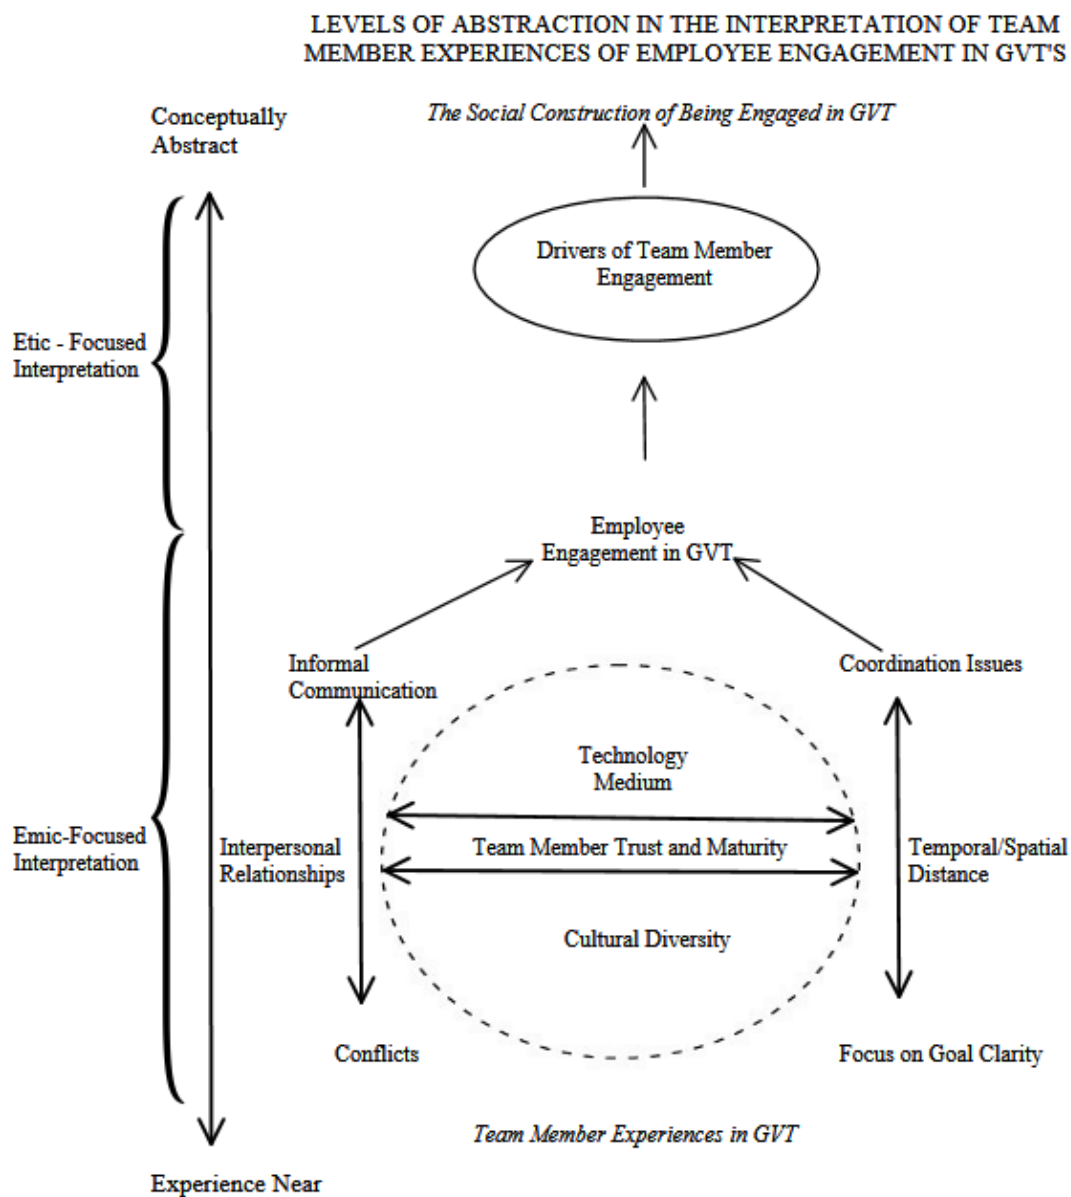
LEVELS OF ABSTRACTION IN THE INTERPRETATION OF TEAM MEMBER EXPERIENCES OF EMPLOYEE ENGAGEMENT IN GVT'S

Conceptually Abstract

*The Social Construction of Being Engaged in GVT*

Drivers of Team Member Engagement

Etic - Focused Interpretation

Employee Engagement in GVT

Informal Communication

Coordination Issues

Technology Medium

Emic-Focused Interpretation

Interpersonal Relationships

Team Member Trust and Maturity

Temporal/Spatial Distance

Cultural Diversity

Conflicts

Focus on Goal Clarity

*Team Member Experiences in GVT*

Experience Near